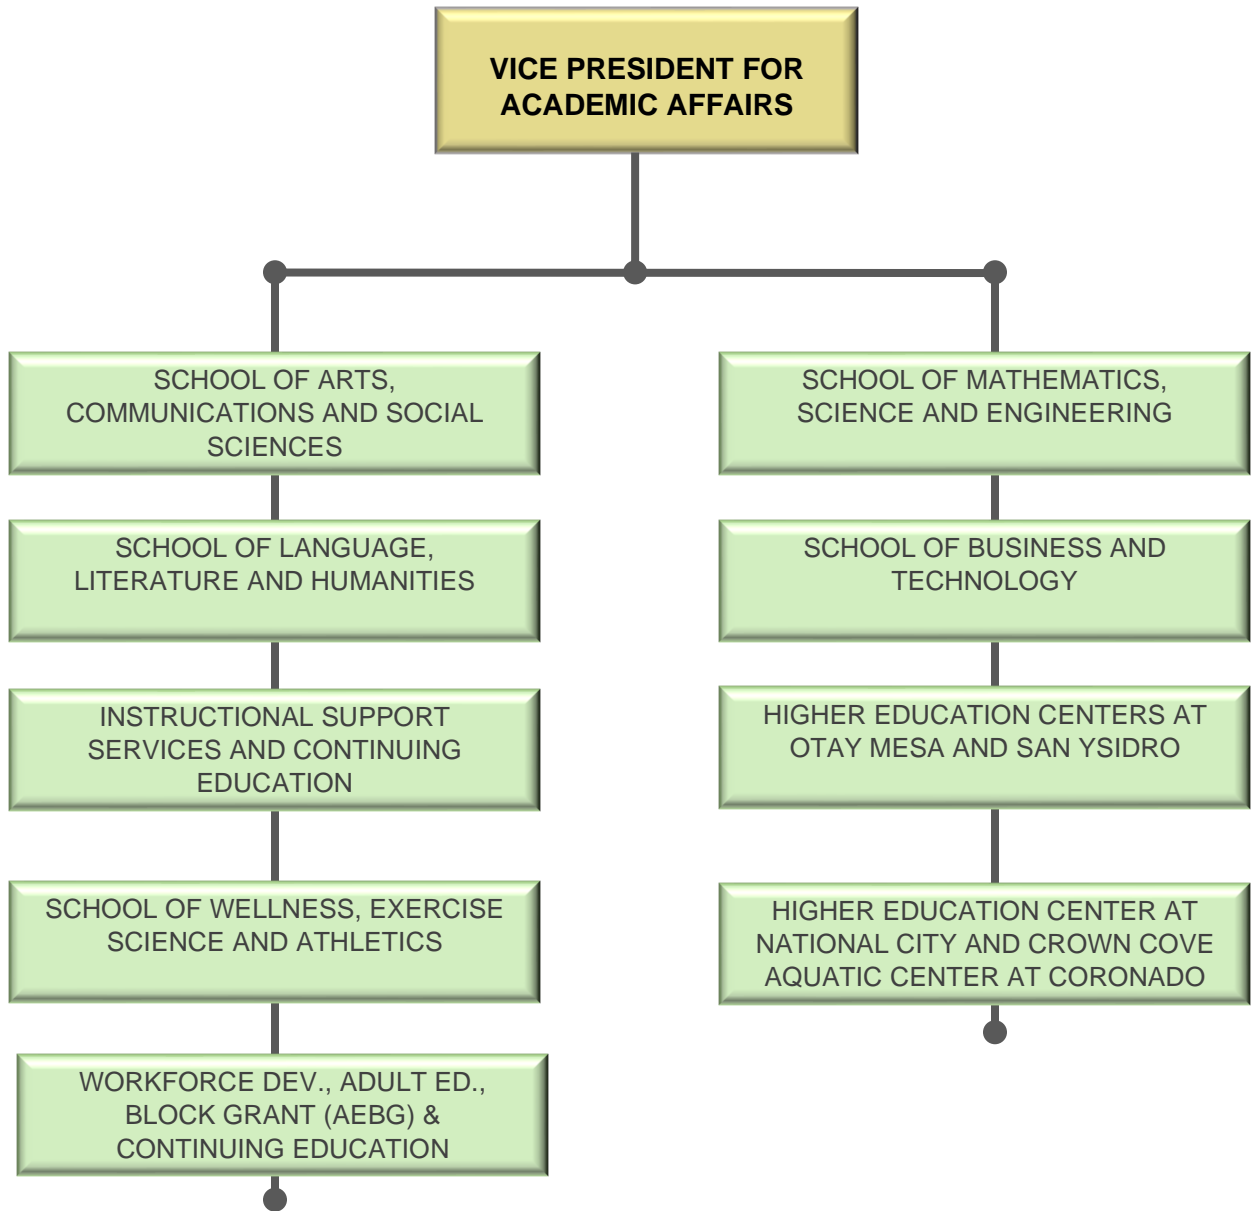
VICE PRESIDENT FOR ACADEMIC AFFAIRS

SCHOOL OF ARTS, COMMUNICATIONS AND SOCIAL SCIENCES

SCHOOL OF LANGUAGE, LITERATURE AND HUMANITIES

INSTRUCTIONAL SUPPORT SERVICES AND CONTINUING EDUCATION

SCHOOL OF WELLNESS, EXERCISE SCIENCE AND ATHLETICS

WORKFORCE DEV., ADULT ED., BLOCK GRANT (AEBG) & CONTINUING EDUCATION

SCHOOL OF MATHEMATICS, SCIENCE AND ENGINEERING

SCHOOL OF BUSINESS AND TECHNOLOGY

HIGHER EDUCATION CENTERS AT OTAY MESA AND SAN YSIDRO

HIGHER EDUCATION CENTER AT NATIONAL CITY AND CROWN COVE AQUATIC CENTER AT CORONADO